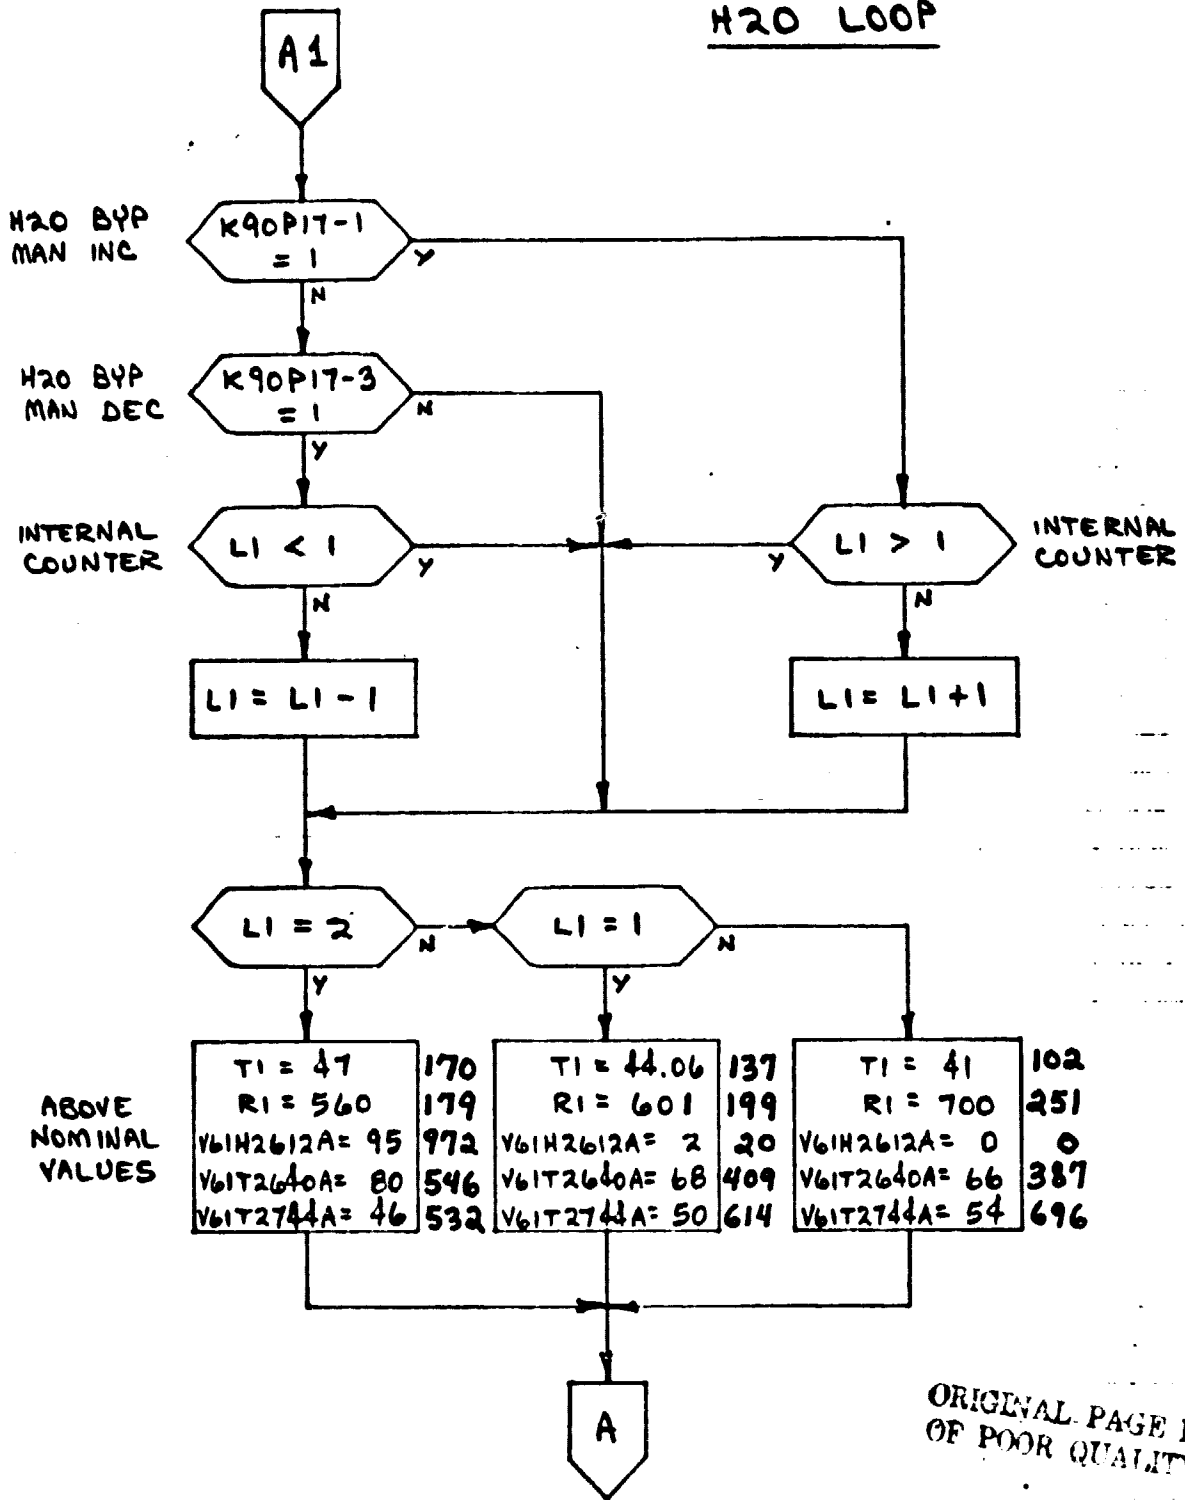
H2O LOOP

A1

H2O BYP MAN INC

K90P17-1 = 1

Y

N

H2O BYP MAN DEC

K90P17-3 = 1

N

Y

INTERNAL COUNTER

L1 < 1

Y

N

L1 = L1 - 1

L1 > 1

INTERNAL COUNTER

Y

N

L1 = L1 + 1

L1 = 2

N

Y

L1 = 1

N

Y

ABOVE NOMINAL VALUES

T1 = 47 170
R1 = 560 179
V61H2612A = 95 972
V61T2640A = 80 546
V61T2744A = 46 532

T1 = 44.06 137
R1 = 601 199
V61H2612A = 2 20
V61T2640A = 68 409
V61T2744A = 50 614

T1 = 41 102
R1 = 700 251
V61H2612A = 0 0
V61T2640A = 66 387
V61T2744A = 54 696

A

ORIGINAL PAGE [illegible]
OF POOR QUALIT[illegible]